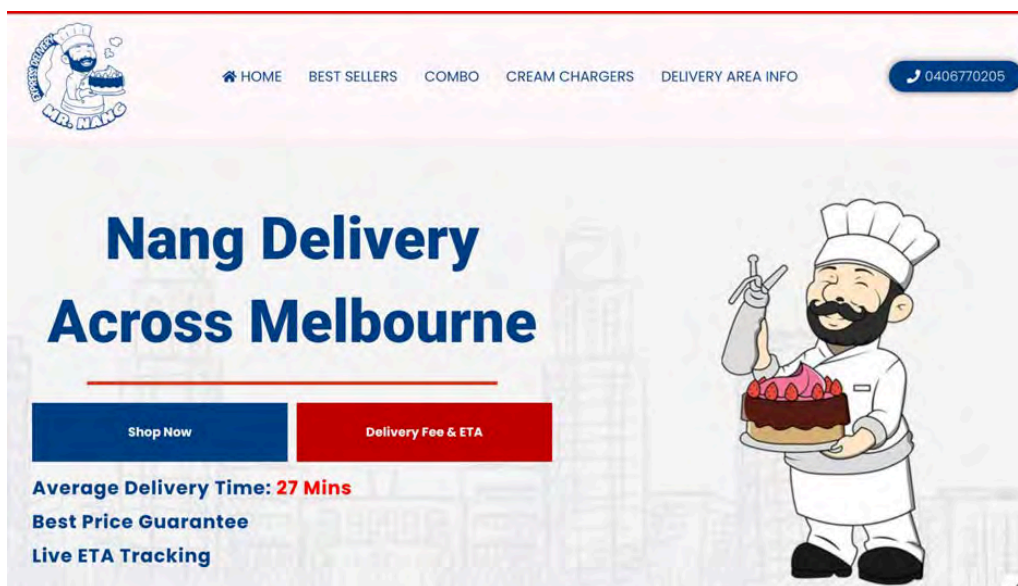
MR. NANG

HOME BEST SELLERS COMBO CREAM CHARGERS DELIVERY AREA INFO

0406770205

Nang Delivery Across Melbourne

Shop Now

Delivery Fee & ETA

Average Delivery Time: 27 Mins

Best Price Guarantee

Live ETA Tracking